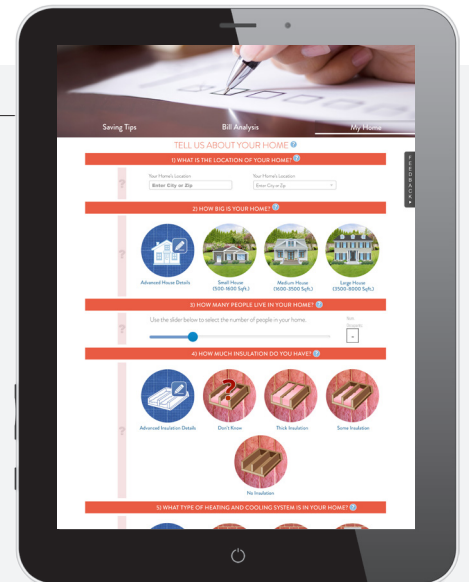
Saving Tips
Bill Analysis
My Home

TELL US ABOUT YOUR HOME ?

1) WHAT IS THE LOCATION OF YOUR HOME? ?

Your Home's Location
Enter City or Zip

Your Home's Location
Enter City or Zip

FEEDBACK

2) HOW BIG IS YOUR HOME? ?

Advanced House Details
Small House (500-1600 Sqft.)
Medium House (1600-3500 Sqft.)
Large House (3500-5000 Sqft.)

3) HOW MANY PEOPLE LIVE IN YOUR HOME? ?

Use the slider below to select the number of people in your home.

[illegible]

4) HOW MUCH INSULATION DO YOU HAVE? ?

Advanced Insulation Details
Don't Know
Thick Insulation
Some Insulation
No Insulation

5) WHAT TYPE OF HEATING AND COOLING SYSTEM IS IN YOUR HOME? ?